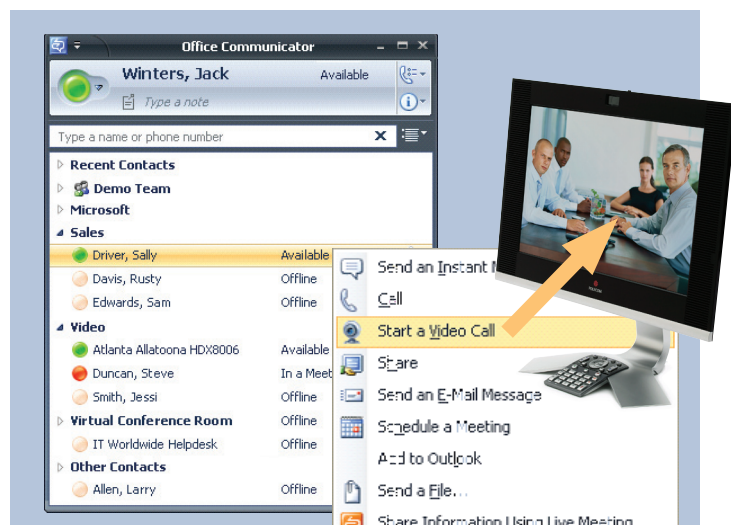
Office Communicator

Winters, Jack
Available
Type a note

Type a name or phone number

Recent Contacts
Demo Team
Microsoft
Sales
Driver, Sally Available
Davis, Rusty Offline
Edwards, Sam Offline
Video
Atlanta Allatoona HDX8006 Available
Duncan, Steve In a Meet
Smith, Jessi Offline
Virtual Conference Room
IT Worldwide Helpdesk Offline
Other Contacts
Allen, Larry Offline

Send an Instant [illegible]
Call
Start a Video Call
Share
Send an E-Mail Message
Schedule a Meeting
Add to Outlook
Send a File...
Share Information Using Live Meeting